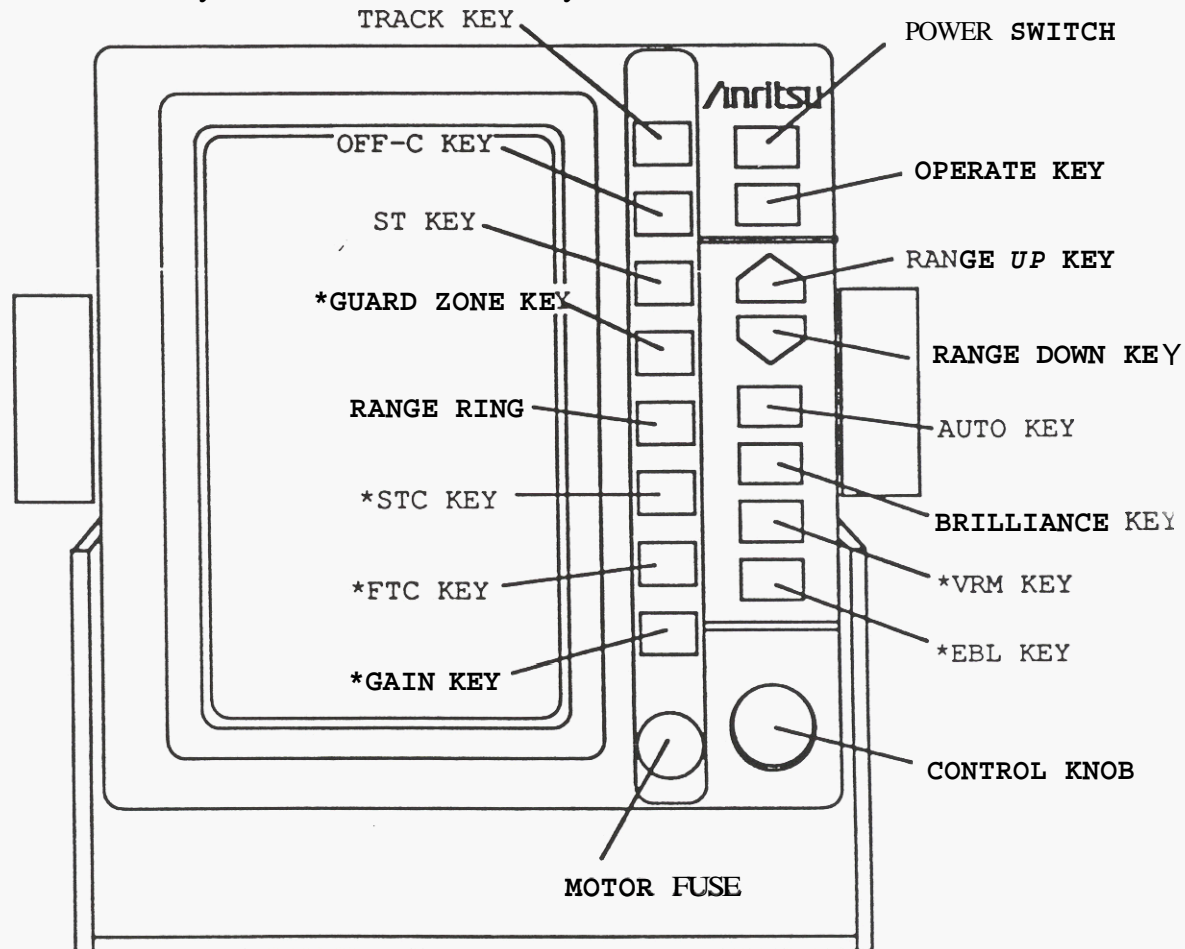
TRACK KEY
POWER SWITCH
Anritsu
OFF-C KEY
OPERATE KEY
ST KEY
RANGE UP KEY
*GUARD ZONE KEY
RANGE DOWN KEY
RANGE RING
AUTO KEY
*STC KEY
BRILLIANCE KEY
*FTC KEY
*VRM KEY
*EBL KEY
*GAIN KEY
CONTROL KNOB
MOTOR FUSE